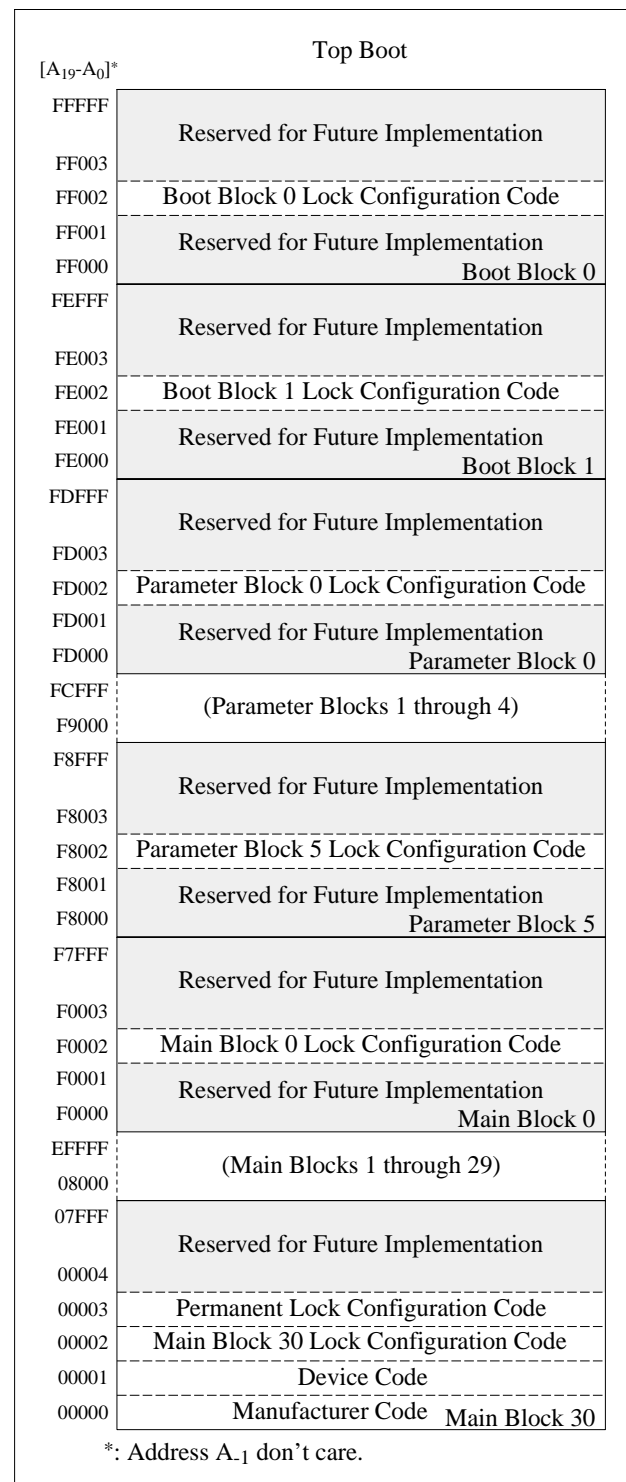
Top Boot

$[A_{19}-A_0]^*$

| Address | Contents |
|---|---|
| FFFFF–FF003 | Reserved for Future Implementation |
| FF002 | Boot Block 0 Lock Configuration Code |
| FF001–FF000 | Reserved for Future Implementation |
| | Boot Block 0 |
| FEFFF–FE003 | Reserved for Future Implementation |
| FE002 | Boot Block 1 Lock Configuration Code |
| FE001–FE000 | Reserved for Future Implementation |
| | Boot Block 1 |
| FDFFF–FD003 | Reserved for Future Implementation |
| FD002 | Parameter Block 0 Lock Configuration Code |
| FD001–FD000 | Reserved for Future Implementation |
| | Parameter Block 0 |
| FCFFF–F9000 | (Parameter Blocks 1 through 4) |
| F8FFF–F8003 | Reserved for Future Implementation |
| F8002 | Parameter Block 5 Lock Configuration Code |
| F8001–F8000 | Reserved for Future Implementation |
| | Parameter Block 5 |
| F7FFF–F0003 | Reserved for Future Implementation |
| F0002 | Main Block 0 Lock Configuration Code |
| F0001–F0000 | Reserved for Future Implementation |
| | Main Block 0 |
| EFFFF–08000 | (Main Blocks 1 through 29) |
| 07FFF–00004 | Reserved for Future Implementation |
| 00003 | Permanent Lock Configuration Code |
| 00002 | Main Block 30 Lock Configuration Code |
| 00001 | Device Code |
| 00000 | Manufacturer Code |
| | Main Block 30 |

*: Address $A_{-1}$ don't care.